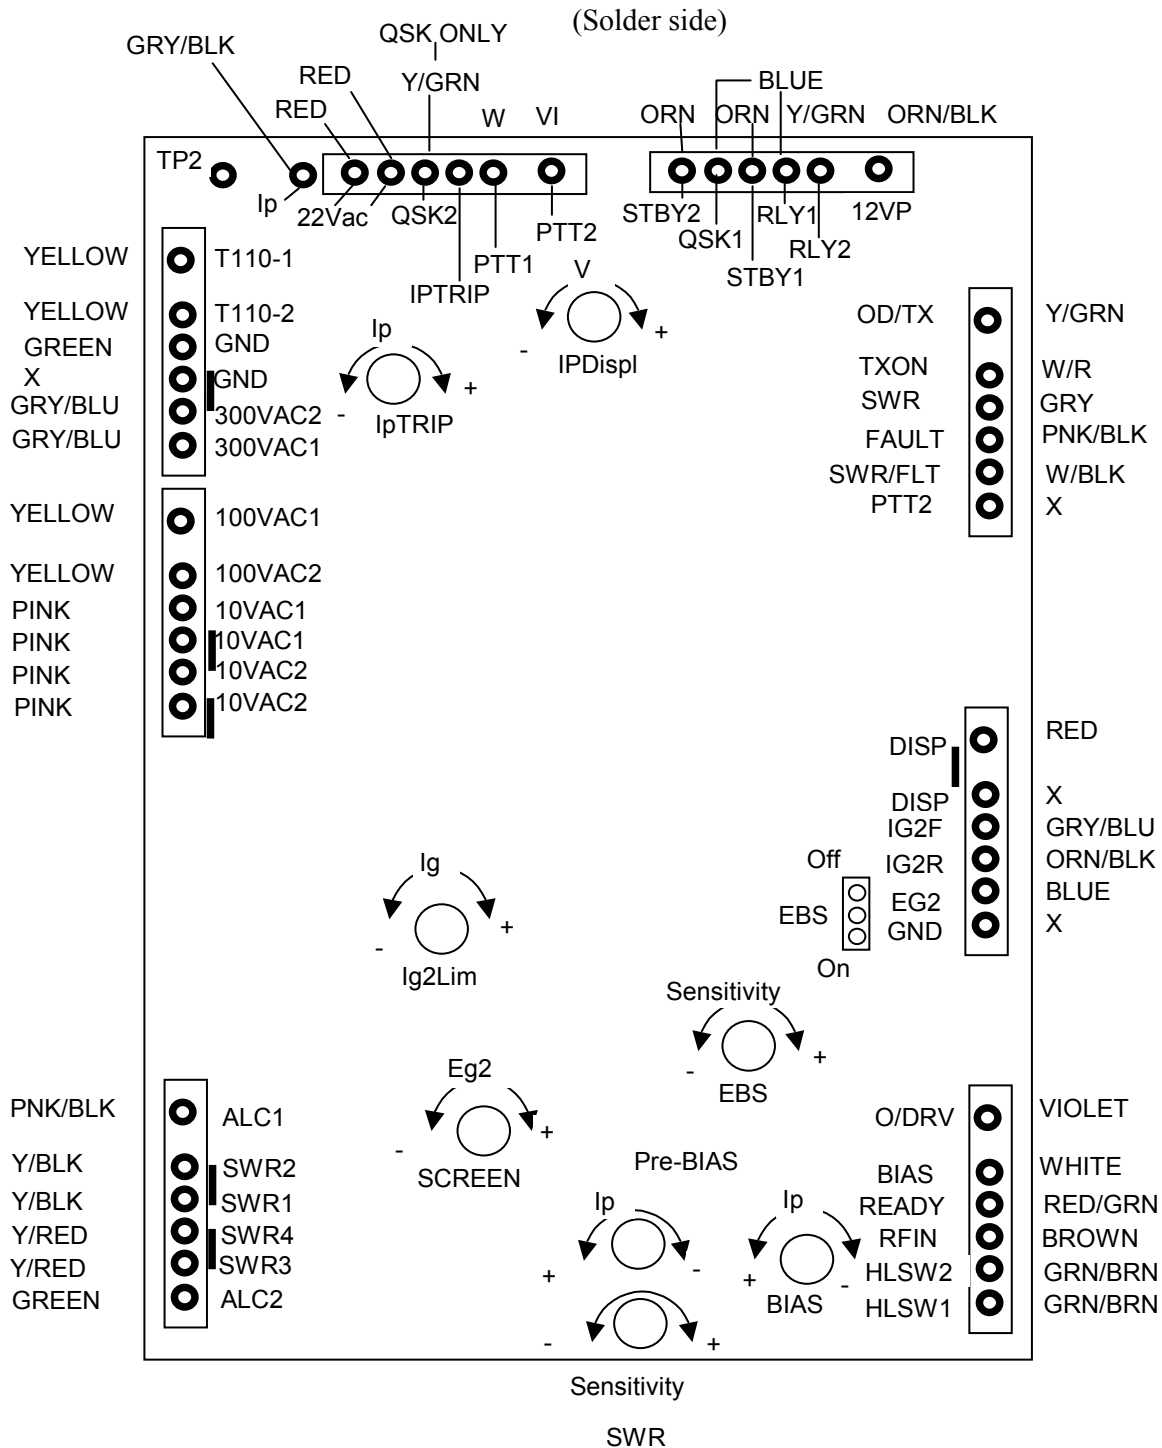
(Solder side)

QSK ONLY
GRY/BLK
RED
Y/GRN
RED
W
VI
BLUE
ORN
ORN
Y/GRN
ORN/BLK

TP2
Ip
22Vac
QSK2
PTT2
PTT1
IPTRIP
STBY2
QSK1
STBY1
RLY1
RLY2
12VP

V
-
+
IPDispl

Ip
-
+
IpTRIP

YELLOW T110-1
YELLOW T110-2
GREEN GND
X GND
GRY/BLU 300VAC2
GRY/BLU 300VAC1

YELLOW 100VAC1
YELLOW 100VAC2
PINK 10VAC1
PINK 10VAC1
PINK 10VAC2
PINK 10VAC2

OD/TX Y/GRN
TXON W/R
SWR GRY
FAULT PNK/BLK
SWR/FLT W/BLK
PTT2 X

DISP RED
DISP X
IG2F GRY/BLU
IG2R ORN/BLK
EG2 BLUE
GND X

Off
EBS
On

Ig
-
+
Ig2Lim

Sensitivity
-
+
EBS

PNK/BLK ALC1
Y/BLK SWR2
Y/BLK SWR1
Y/RED SWR4
Y/RED SWR3
GREEN ALC2

Eg2
-
+
SCREEN

Pre-BIAS
Ip
+
-
-
+

Ip
+
-
BIAS

O/DRV VIOLET
BIAS WHITE
READY RED/GRN
RFIN BROWN
HLSW2 GRN/BRN
HLSW1 GRN/BRN

Sensitivity

SWR